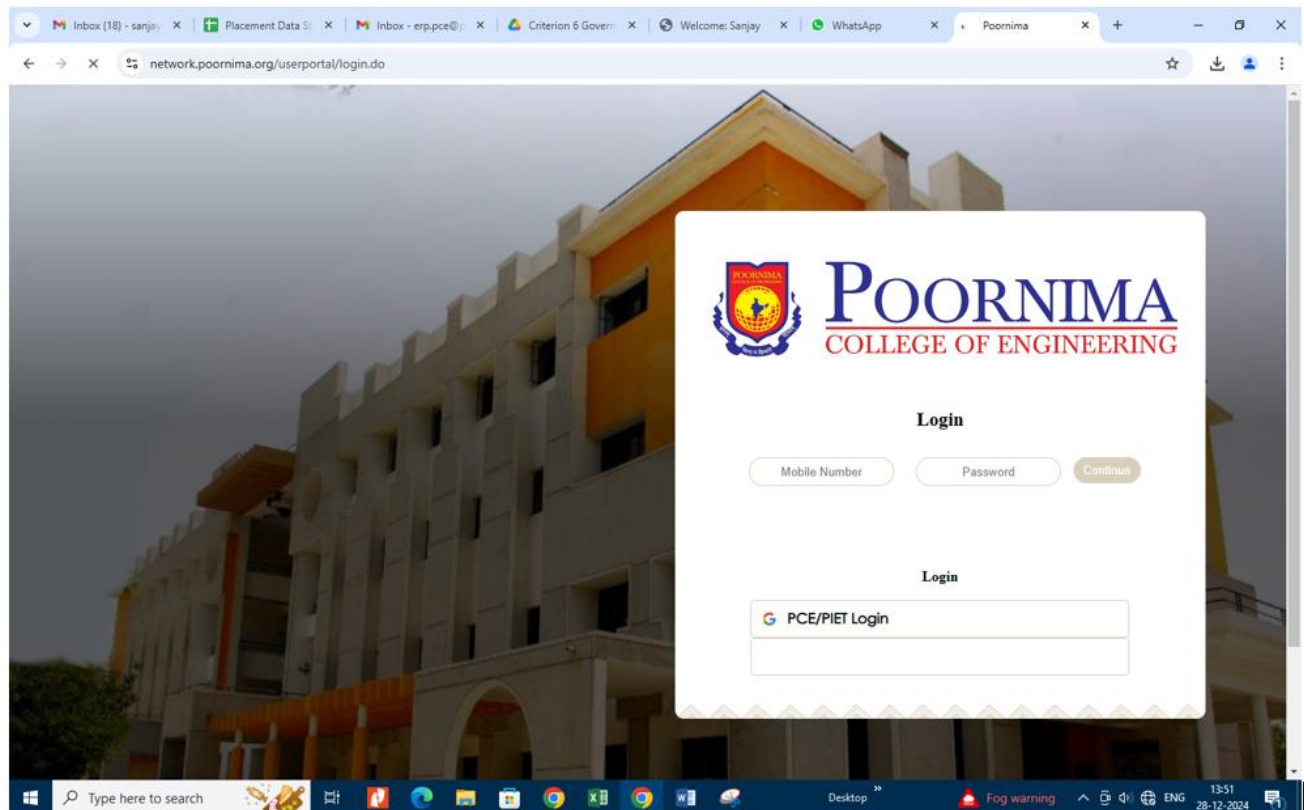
Inbox (18) - sanjay ×
Placement Data S ×
Inbox - erp.pce@p ×
Criterion 6 Govern ×
Welcome: Sanjay ×
WhatsApp ×
Poornima ×
+

network.poornima.org/userportal/login.do

POORNIMA
COLLEGE OF ENGINEERING

POORNIMA
COLLEGE OF ENGINEERING

Login

Mobile Number
Password
Continue

Login

PCE/PIET Login

Type here to search
Desktop
Fog warning
ENG
13:51
28-12-2024